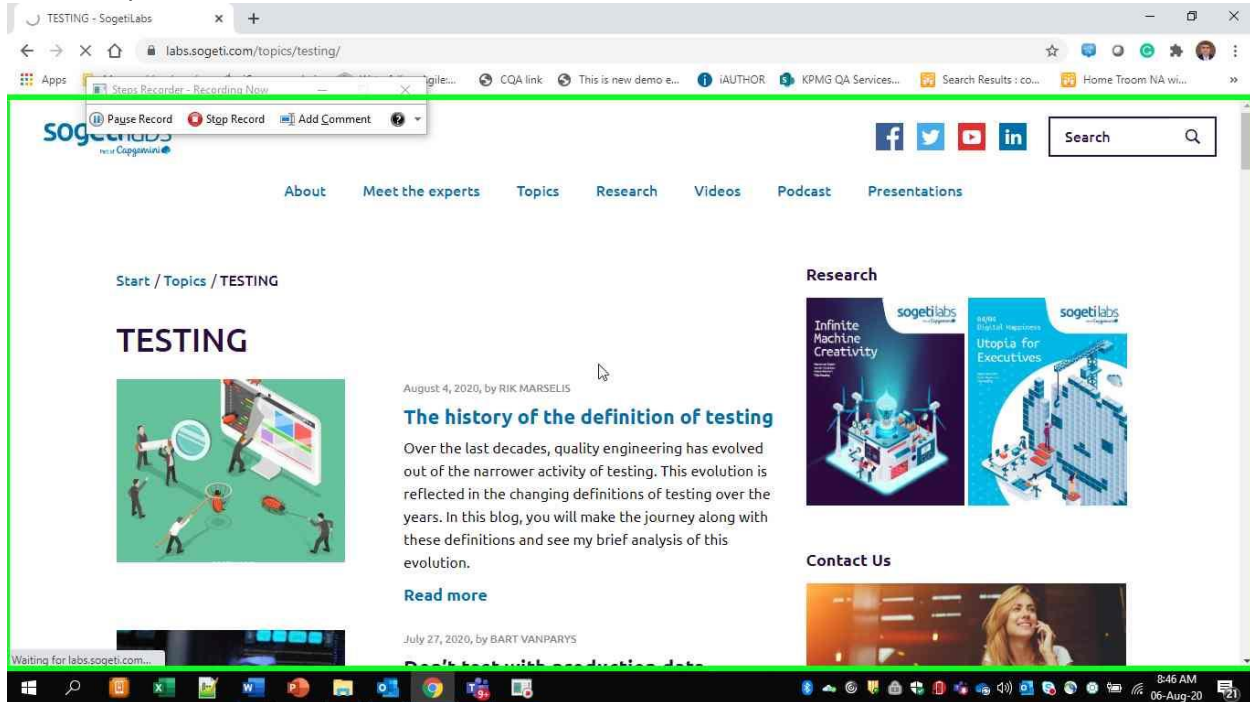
TESTING - SogetiLabs ×

labs.sogeti.com/topics/testing/

Apps | gile... | CQA link | This is new demo e... | iAUTHOR | KPMG QA Services... | Search Results : co... | Home Troom NA wi... | »

Steps Recorder - Recording Now

Pause Record | Stop Record | Add Comment

sogetilabs
Part of Capgemini

Search

About | Meet the experts | Topics | Research | Videos | Podcast | Presentations

Start / Topics / TESTING

TESTING

August 4, 2020, by RIK MARSELIS

The history of the definition of testing

Over the last decades, quality engineering has evolved out of the narrower activity of testing. This evolution is reflected in the changing definitions of testing over the years. In this blog, you will make the journey along with these definitions and see my brief analysis of this evolution.

Read more

July 27, 2020, by BART VANPARYS

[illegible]

Research

sogetilabs
Infinite Machine Creativity

sogetilabs
Digital Happiness
Utopia for Executives

Contact Us

Waiting for labs.sogeti.com...

8:46 AM
06-Aug-20
21